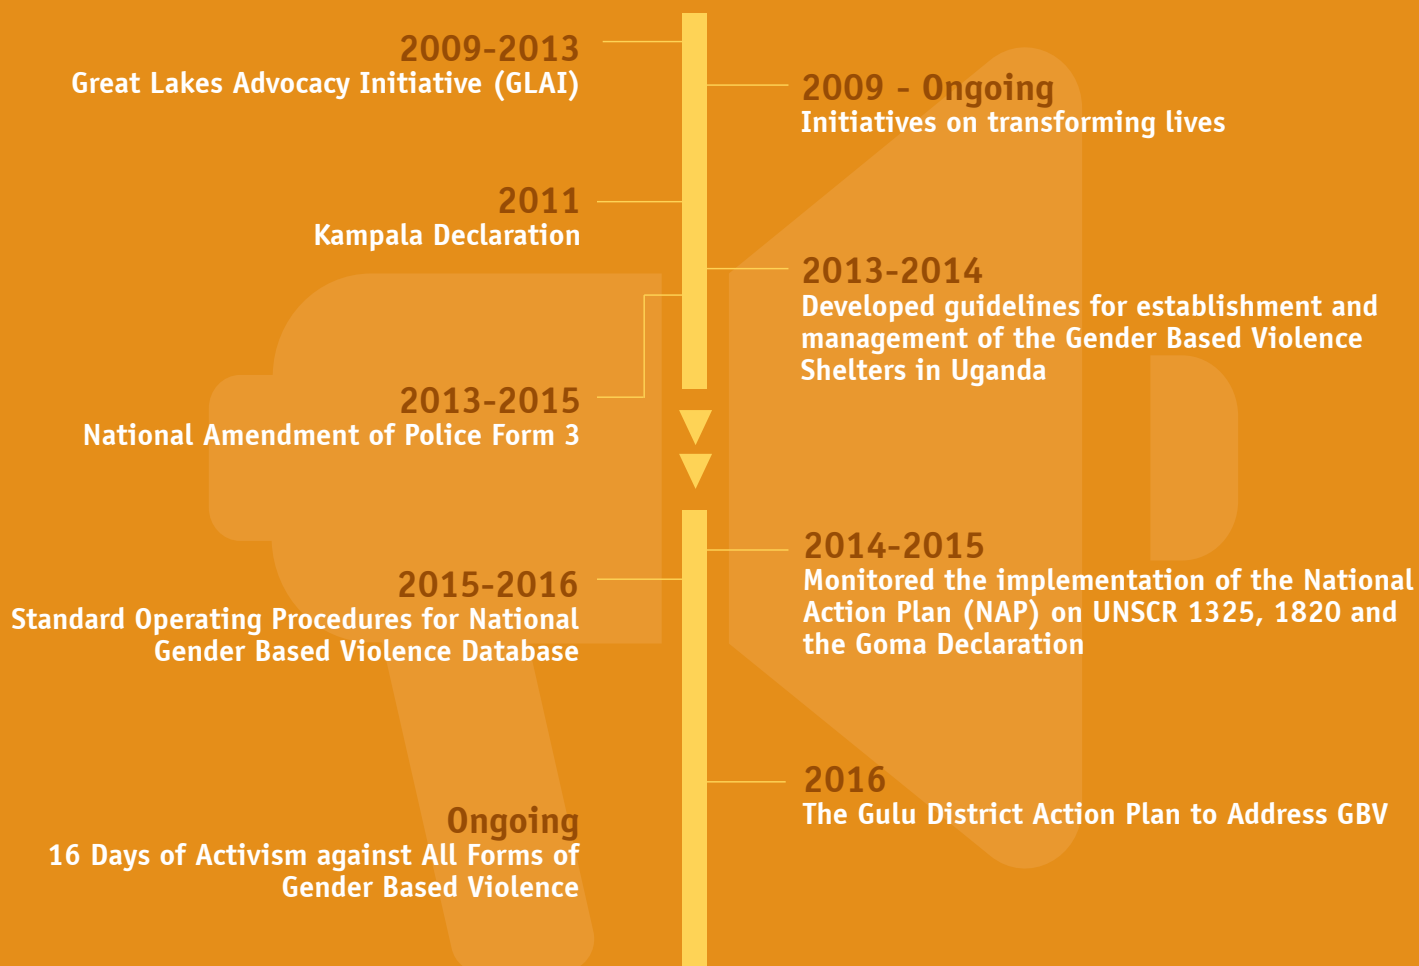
2009-2013
Great Lakes Advocacy Initiative (GLAI)

2009 - Ongoing
Initiatives on transforming lives

2011
Kampala Declaration

2013-2014
Developed guidelines for establishment and management of the Gender Based Violence Shelters in Uganda

2013-2015
National Amendment of Police Form 3

2014-2015
Monitored the implementation of the National Action Plan (NAP) on UNSCR 1325, 1820 and the Goma Declaration

2015-2016
Standard Operating Procedures for National Gender Based Violence Database

2016
The Gulu District Action Plan to Address GBV

Ongoing
16 Days of Activism against All Forms of Gender Based Violence